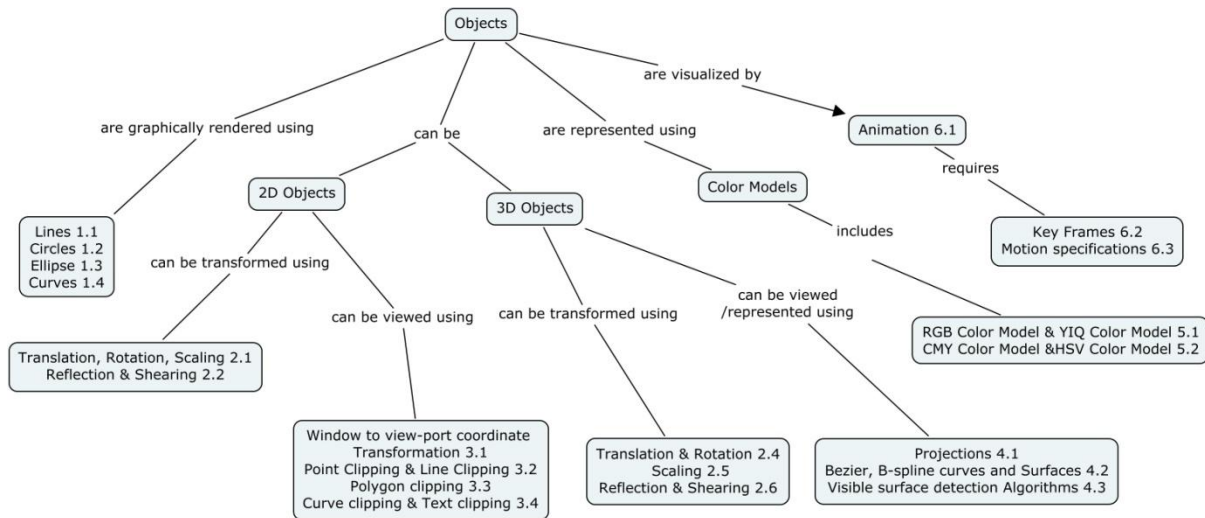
Objects

are graphically rendered using

can be

are represented using

are visualized by

Animation 6.1

requires

Key Frames 6.2
Motion specifications 6.3

Lines 1.1
Circles 1.2
Ellipse 1.3
Curves 1.4

2D Objects

3D Objects

Color Models

includes

RGB Color Model & YIQ Color Model 5.1
CMY Color Model &HSV Color Model 5.2

can be transformed using

can be viewed using

Translation, Rotation, Scaling 2.1
Reflection & Shearing 2.2

Window to view-port coordinate Transformation 3.1
Point Clipping & Line Clipping 3.2
Polygon clipping 3.3
Curve clipping & Text clipping 3.4

can be transformed using

can be viewed /represented using

Translation & Rotation 2.4
Scaling 2.5
Reflection & Shearing 2.6

Projections 4.1
Bezier, B-spline curves and Surfaces 4.2
Visible surface detection Algorithms 4.3